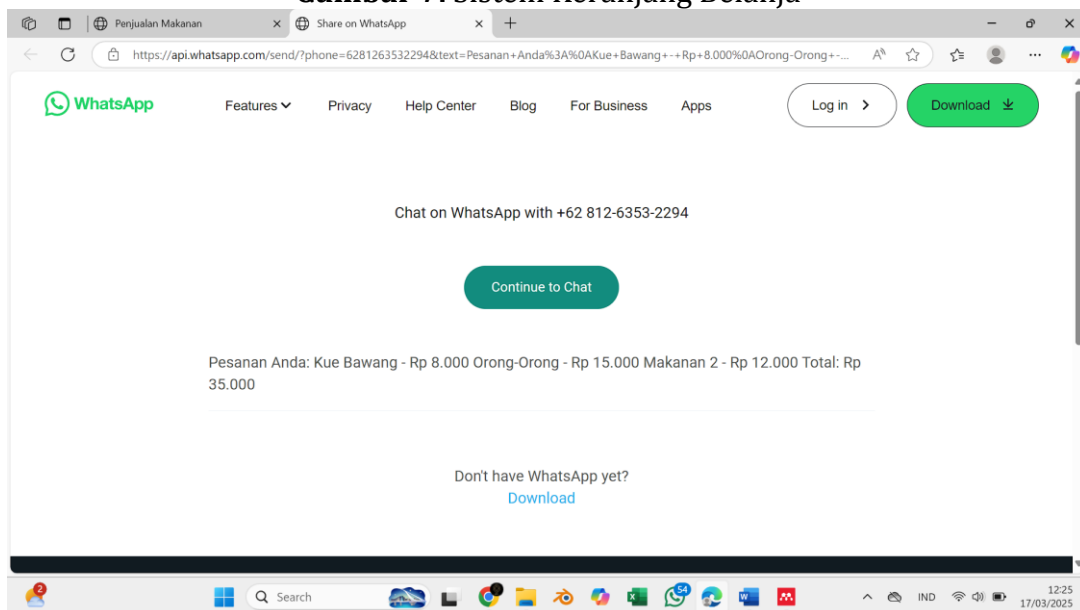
Gambar 7. Sistem Keranjang Belanja

Penjualan Makanan
Share on WhatsApp

https://api.whatsapp.com/send/?phone=6281263532294&text=Pesanan+Anda%3A%0AKue+Bawang+-+Rp+8.000%0AOrong-Orong+-...

WhatsApp
Features
Privacy
Help Center
Blog
For Business
Apps
Log in
Download

Chat on WhatsApp with +62 812-6353-2294

Continue to Chat

Pesanan Anda: Kue Bawang - Rp 8.000 Orong-Orong - Rp 15.000 Makanan 2 - Rp 12.000 Total: Rp 35.000

Don't have WhatsApp yet?
Download

Search
IND
12:25
17/03/2025